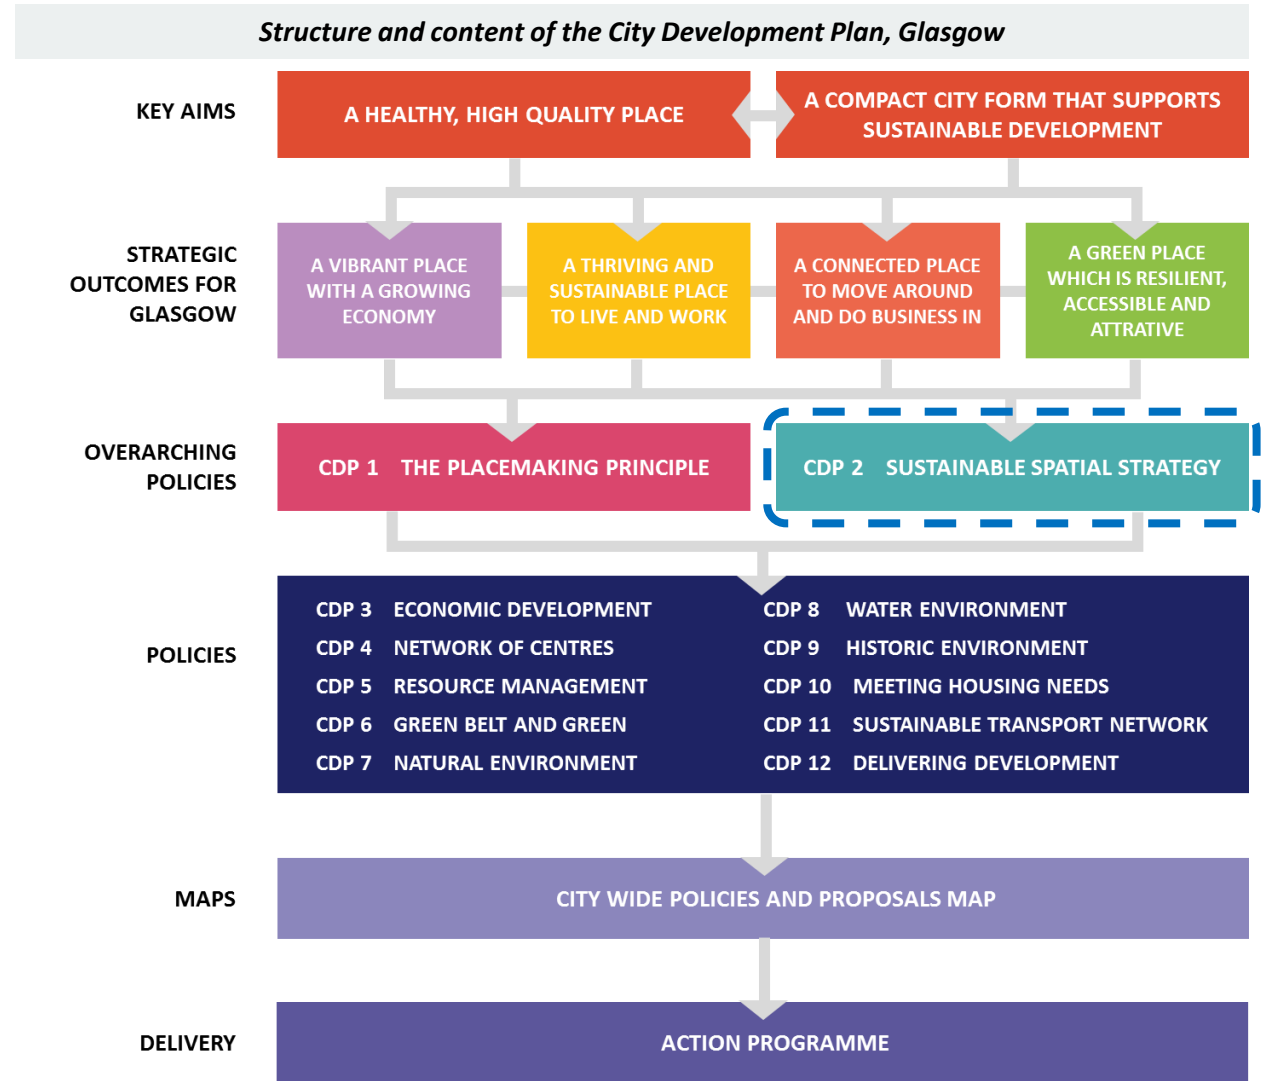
Structure and content of the City Development Plan, Glasgow

KEY AIMS

A HEALTHY, HIGH QUALITY PLACE

A COMPACT CITY FORM THAT SUPPORTS SUSTAINABLE DEVELOPMENT

STRATEGIC OUTCOMES FOR GLASGOW

A VIBRANT PLACE WITH A GROWING ECONOMY

A THRIVING AND SUSTAINABLE PLACE TO LIVE AND WORK

A CONNECTED PLACE TO MOVE AROUND AND DO BUSINESS IN

A GREEN PLACE WHICH IS RESILIENT, ACCESSIBLE AND ATTRATIVE

OVERARCHING POLICIES

CDP 1 THE PLACEMAKING PRINCIPLE

CDP 2 SUSTAINABLE SPATIAL STRATEGY

POLICIES

CDP 3 ECONOMIC DEVELOPMENT
CDP 4 NETWORK OF CENTRES
CDP 5 RESOURCE MANAGEMENT
CDP 6 GREEN BELT AND GREEN
CDP 7 NATURAL ENVIRONMENT

CDP 8 WATER ENVIRONMENT
CDP 9 HISTORIC ENVIRONMENT
CDP 10 MEETING HOUSING NEEDS
CDP 11 SUSTAINABLE TRANSPORT NETWORK
CDP 12 DELIVERING DEVELOPMENT

MAPS

CITY WIDE POLICIES AND PROPOSALS MAP

DELIVERY

ACTION PROGRAMME